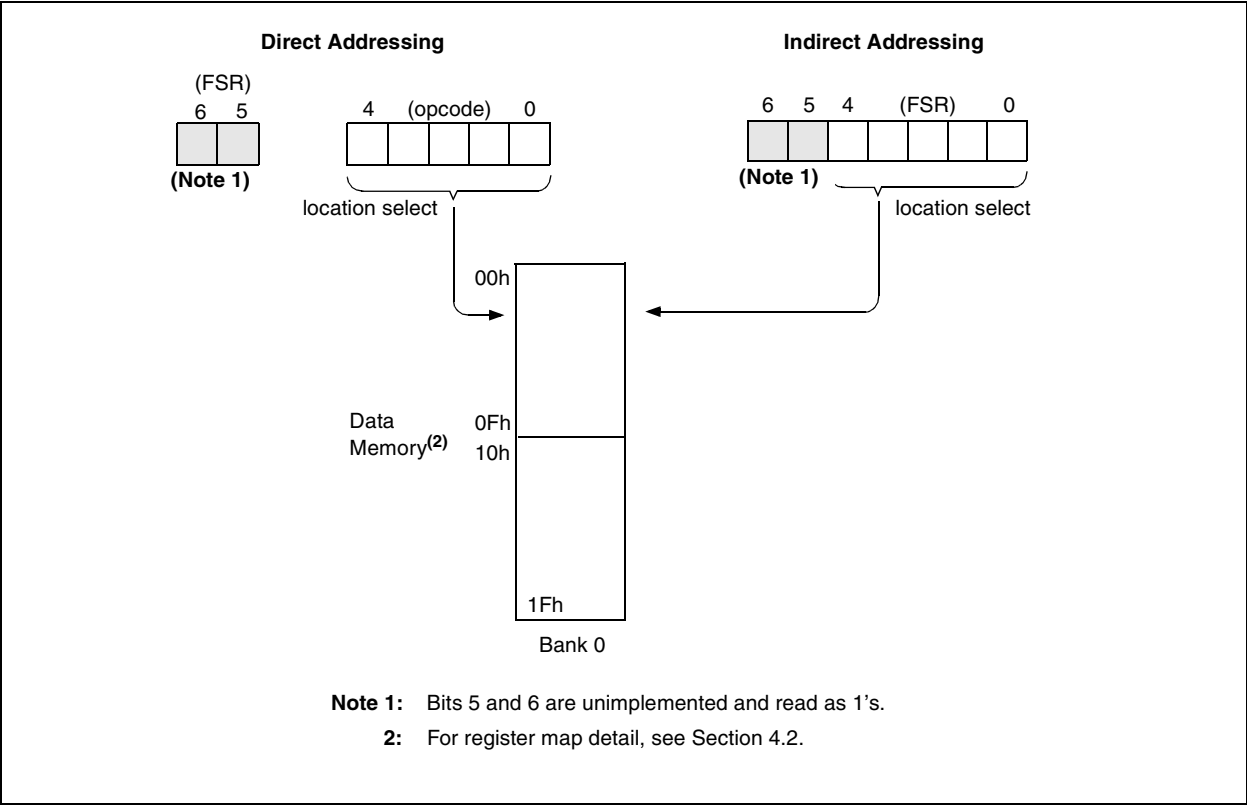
Direct Addressing

(FSR)
6 5

(Note 1)

4 (opcode) 0

location select

Indirect Addressing

6 5 4 (FSR) 0

(Note 1)

location select

00h

Data Memory$^{(2)}$

0Fh
10h

1Fh

Bank 0

Note 1: Bits 5 and 6 are unimplemented and read as 1's.

2: For register map detail, see Section 4.2.